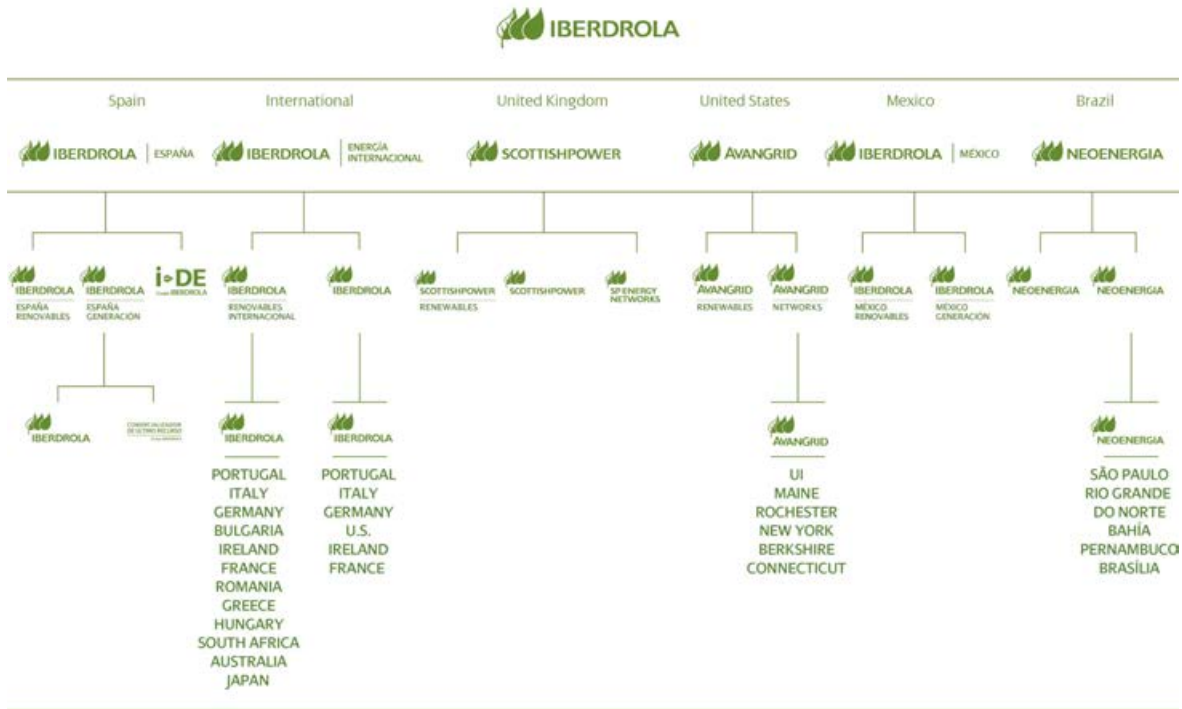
IBERDROLA

Spain

IBERDROLA | ESPAÑA

IBERDROLA ESPAÑA RENOVABLES

IBERDROLA ESPAÑA GENERACIÓN

i-DE Grupo IBERDROLA

IBERDROLA

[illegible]

International

IBERDROLA | ENERGÍA INTERNACIONAL

IBERDROLA RENOVABLES INTERNACIONAL

IBERDROLA

PORTUGAL
ITALY
GERMANY
BULGARIA
IRELAND
FRANCE
ROMANIA
GREECE
HUNGARY
SOUTH AFRICA
AUSTRALIA
JAPAN

IBERDROLA

PORTUGAL
ITALY
GERMANY
U.S.
IRELAND
FRANCE

United Kingdom

SCOTTISHPOWER

SCOTTISHPOWER RENEWABLES

SCOTTISHPOWER

SP ENERGY NETWORKS

United States

AVANGRID

AVANGRID RENEWABLES

AVANGRID NETWORKS

AVANGRID

UI
MAINE
ROCHESTER
NEW YORK
BERKSHIRE
CONNECTICUT

Mexico

IBERDROLA | MÉXICO

IBERDROLA MÉXICO RENOVABLES

IBERDROLA MÉXICO GENERACIÓN

Brazil

NEOENERGIA

NEOENERGIA

NEOENERGIA

NEOENERGIA

SÃO PAULO
RIO GRANDE DO NORTE
BAHÍA
PERNAMBUCO
BRASÍLIA